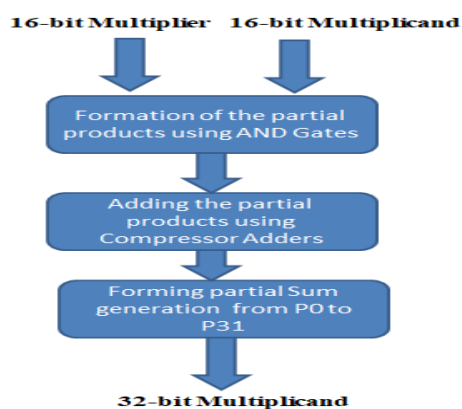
16-bit Multiplier 16-bit Multiplicand

Formation of the partial products using AND Gates

Adding the partial products using Compressor Adders

Forming partial Sum generation from P0 to P31

32-bit Multiplicand